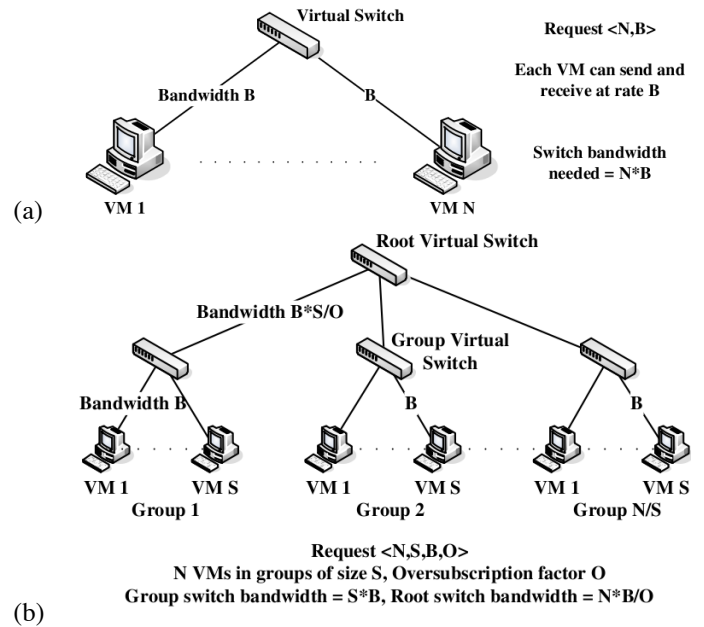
Virtual Switch

Request <N,B>

Bandwidth B

B

Each VM can send and receive at rate B

Switch bandwidth needed = N*B

(a)

VM 1

VM N

Root Virtual Switch

Bandwidth B*S/O

Group Virtual Switch

Bandwidth B

B

B

VM 1

VM S

VM 1

VM S

VM 1

VM S

Group 1

Group 2

Group N/S

Request <N,S,B,O>
N VMs in groups of size S, Oversubscription factor O
Group switch bandwidth = S*B, Root switch bandwidth = N*B/O

(b)